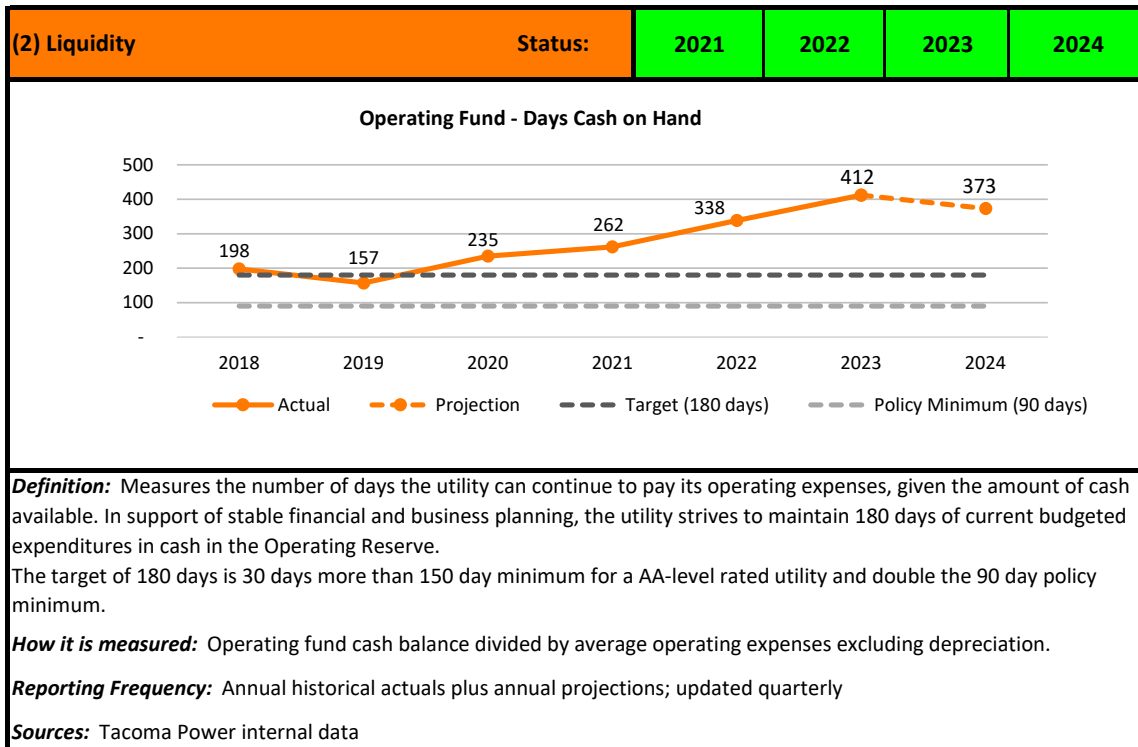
| (2) Liquidity | Status: | 2021 | 2022 | 2023 | 2024 |
|---|---|---|---|---|---|

Operating Fund - Days Cash on Hand

500
400
300
200
100
-

198 157 235 262 338 412 373

2018 2019 2020 2021 2022 2023 2024

Actual Projection Target (180 days) Policy Minimum (90 days)

*Definition:* Measures the number of days the utility can continue to pay its operating expenses, given the amount of cash available. In support of stable financial and business planning, the utility strives to maintain 180 days of current budgeted expenditures in cash in the Operating Reserve.
The target of 180 days is 30 days more than 150 day minimum for a AA-level rated utility and double the 90 day policy minimum.

*How it is measured:* Operating fund cash balance divided by average operating expenses excluding depreciation.

*Reporting Frequency:* Annual historical actuals plus annual projections; updated quarterly

*Sources:* Tacoma Power internal data